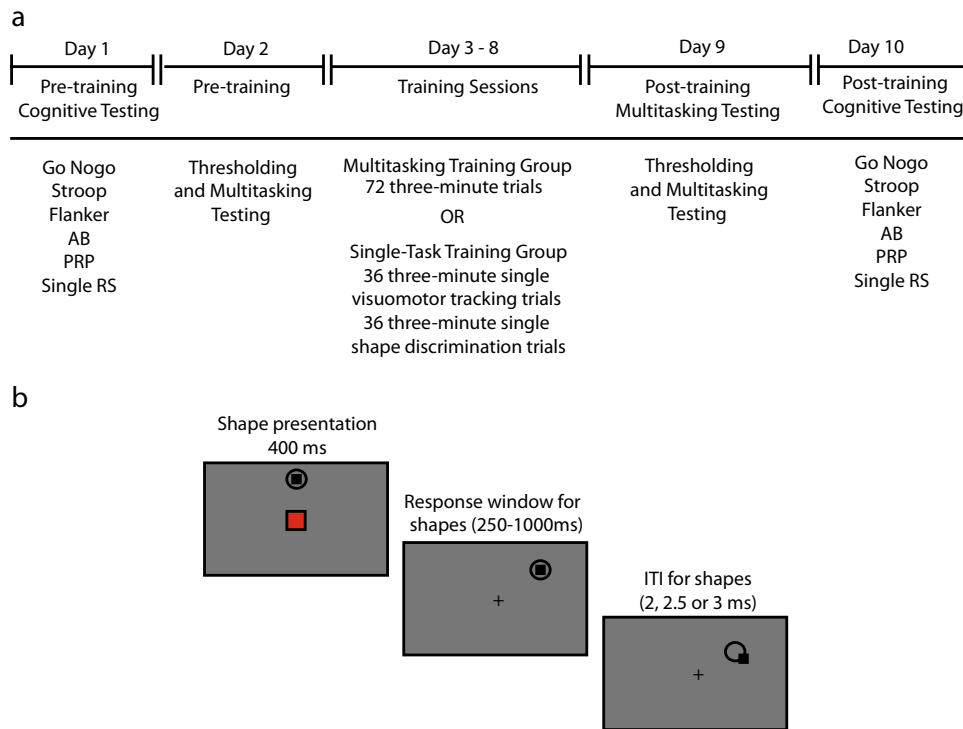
a

Day 1
Pre-training Cognitive Testing

Day 2
Pre-training

Day 3 - 8
Training Sessions

Day 9
Post-training Multitasking Testing

Day 10
Post-training Cognitive Testing

Go Nogo
Stroop
Flanker
AB
PRP
Single RS

Thresholding and Multitasking Testing

Multitasking Training Group
72 three-minute trials
OR
Single-Task Training Group
36 three-minute single visuomotor tracking trials
36 three-minute single shape discrimination trials

Thresholding and Multitasking Testing

Go Nogo
Stroop
Flanker
AB
PRP
Single RS

b

Shape presentation
400 ms

Response window for shapes (250-1000ms)

+

ITI for shapes (2, 2.5 or 3 ms)

+